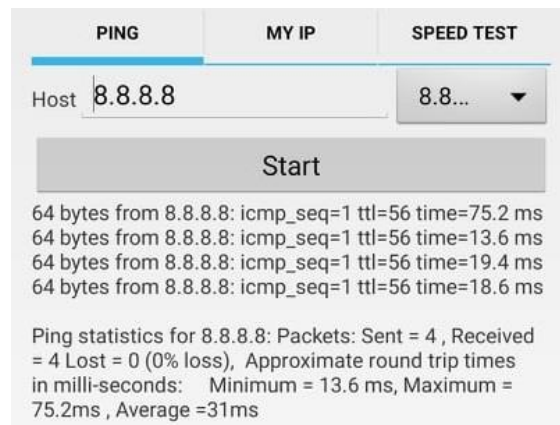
PING MY IP SPEED TEST

Host 8.8.8.8

8.8...

Start

64 bytes from 8.8.8.8: icmp_seq=1 ttl=56 time=75.2 ms
64 bytes from 8.8.8.8: icmp_seq=1 ttl=56 time=13.6 ms
64 bytes from 8.8.8.8: icmp_seq=1 ttl=56 time=19.4 ms
64 bytes from 8.8.8.8: icmp_seq=1 ttl=56 time=18.6 ms

Ping statistics for 8.8.8.8: Packets: Sent = 4 , Received = 4 Lost = 0 (0% loss), Approximate round trip times in milli-seconds: Minimum = 13.6 ms, Maximum = 75.2ms , Average =31ms